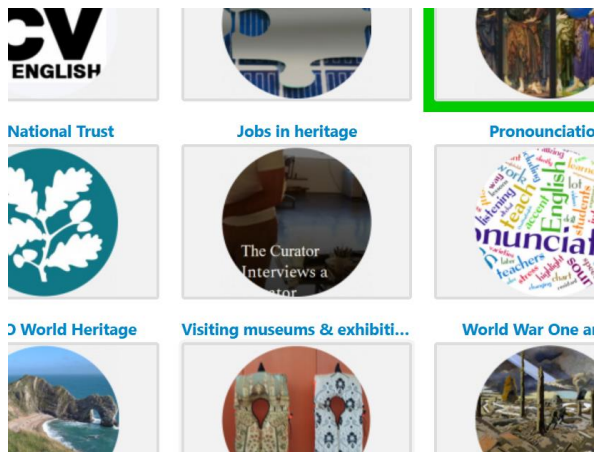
CV
ENGLISH

National Trust

Jobs in heritage

Pronounciatio

The Curator Interviews a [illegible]

English
teach
listening
accent
teachers
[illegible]nunciat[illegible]

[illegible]O World Heritage

Visiting museums & exhibiti...

World War One a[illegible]